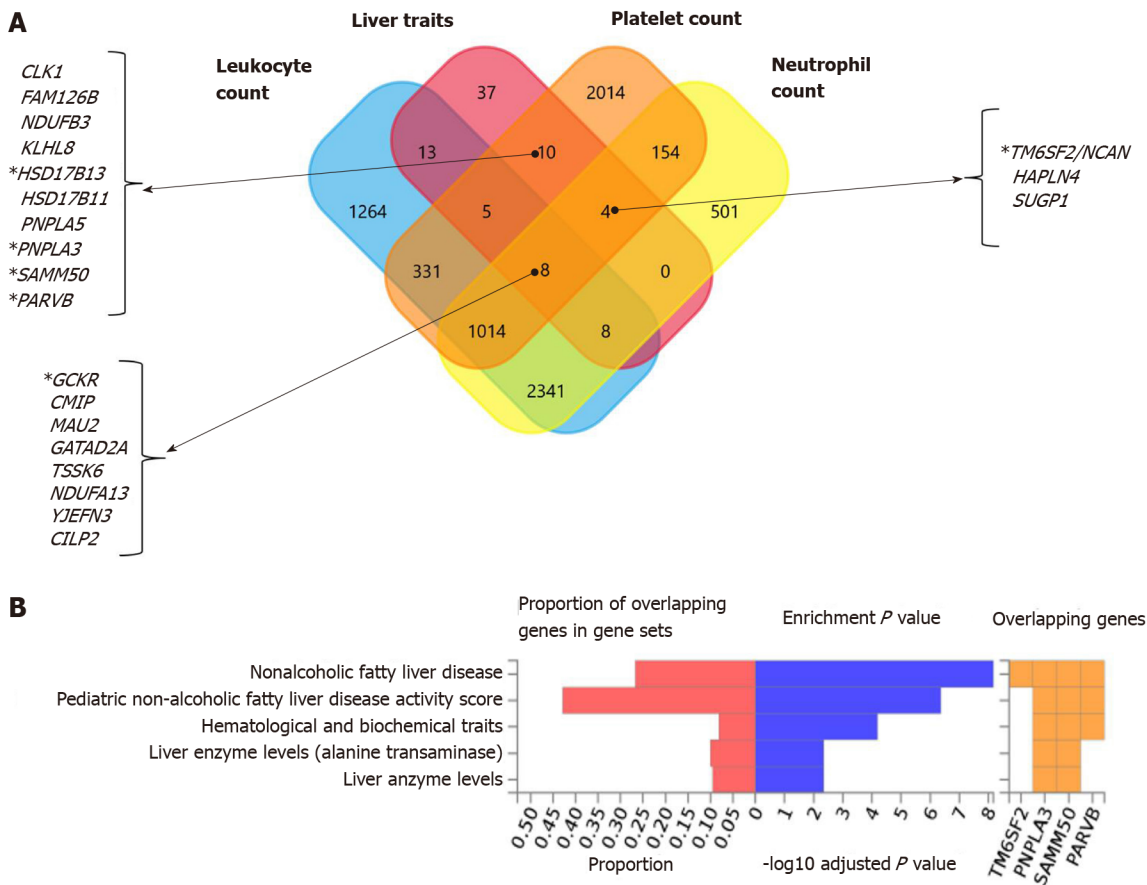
A

Liver traits

Platelet count

Leukocyte count

Neutrophil count

CLK1
FAM126B
NDUFB3
KLHL8
*HSD17B13
HSD17B11
PNPLA5
*PNPLA3
*SAMM50
*PARVB

37
2014
13
10
154
1264
5
4
501
331
8
0
1014
8
2341

*TM6SF2/NCAN
HAPLN4
SUGP1

*GCKR
CMIP
MAU2
GATAD2A
TSSK6
NDUFA13
YJEFN3
CILP2

B

Proportion of overlapping genes in gene sets

Enrichment $P$ value

Overlapping genes

Nonalcoholic fatty liver disease
Pediatric non-alcoholic fatty liver disease activity score
Hematological and biochemical traits
Liver enzyme levels (alanine transaminase)
Liver anzyme levels

0.50 0.45 0.40 0.35 0.30 0.25 0.20 0.15 0.10 0.05

Proportion

0 1 2 3 4 5 6 7 8

-log10 adjusted $P$ value

TM6SF2
PNPLA3
SAMM50
PARVB